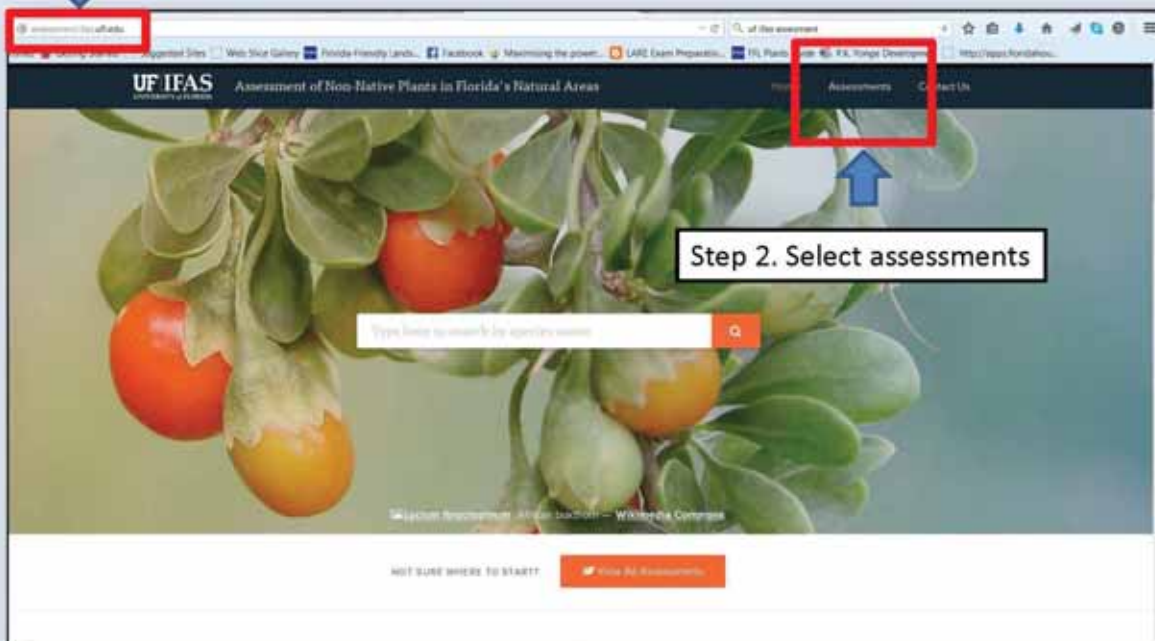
assessment.ifas.ufl.edu

uf ifas assessment

Getting Started Suggested Sites Web Slice Gallery Florida-Friendly Lands... Facebook Maximizing the power... LARE Exam Preparatio... FL Plants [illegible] P.K. Yonge Developme... http://apps.floridahou...

UF IFAS UNIVERSITY of FLORIDA

Assessment of Non-Native Plants in Florida's Natural Areas

Home Assessments Contact Us

Step 2. Select assessments

Type here to search by species name

Lycium ferocissimum African boxthorn — Wikimedia Commons

NOT SURE WHERE TO START? View All Assessments